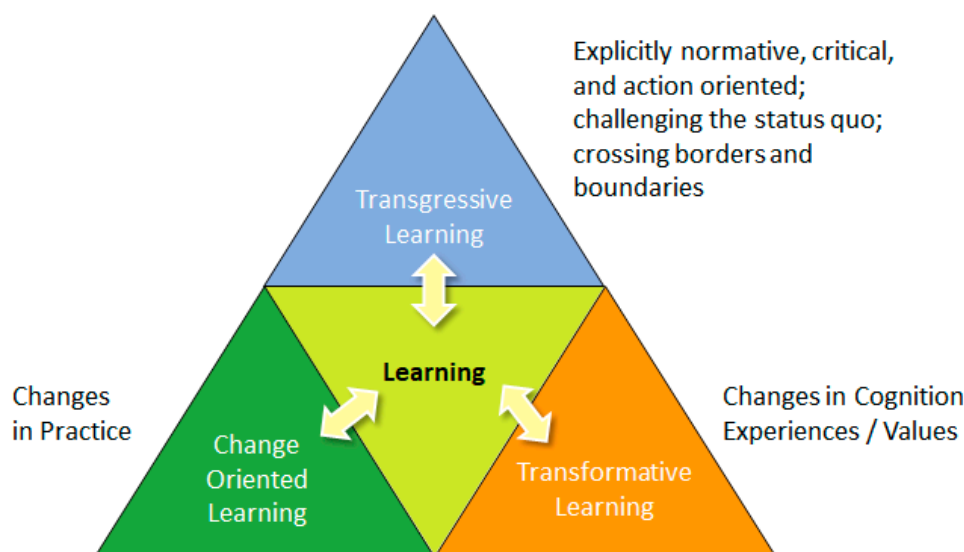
Explicitly normative, critical, and action oriented; challenging the status quo; crossing borders and boundaries

Transgressive Learning

Learning

Changes in Practice

Change Oriented Learning

Changes in Cognition Experiences / Values

Transformative Learning